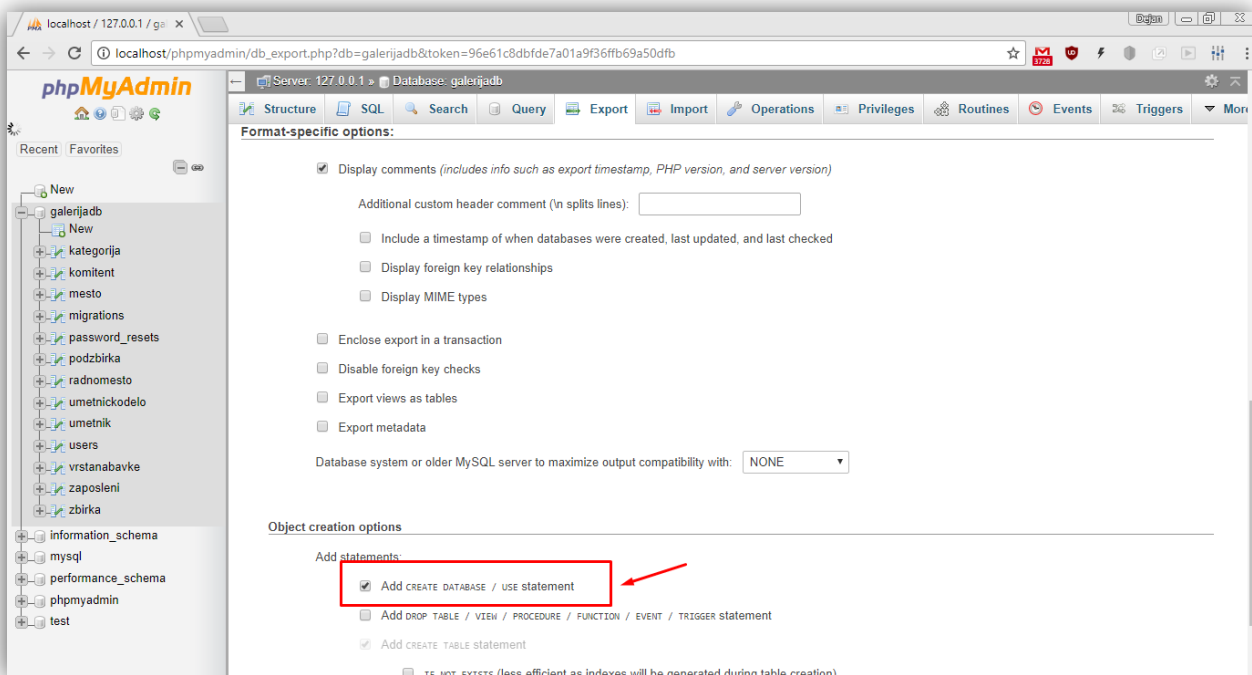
localhost / 127.0.0.1 / ga ×

Dejan

localhost/phpmyadmin/db_export.php?db=galerijadb&token=96e61c8dbfde7a01a9f36ffb69a50dfb

3728

phpMyAdmin

Recent Favorites

New
galerijadb
New
kategorija
komitent
mesto
migrations
password_resets
podzbirka
radnomesto
umetnickodelo
umetnik
users
vrstanabavke
zaposleni
zbirka
information_schema
mysql
performance_schema
phpmyadmin
test

Server: 127.0.0.1 » Database: galerijadb

Structure SQL Search Query Export Import Operations Privileges Routines Events Triggers More

Format-specific options:

Display comments (includes info such as export timestamp, PHP version, and server version)

Additional custom header comment (\n splits lines):

Include a timestamp of when databases were created, last updated, and last checked

Display foreign key relationships

Display MIME types

Enclose export in a transaction

Disable foreign key checks

Export views as tables

Export metadata

Database system or older MySQL server to maximize output compatibility with: NONE

Object creation options

Add statements:

Add CREATE DATABASE / USE statement

Add DROP TABLE / VIEW / PROCEDURE / FUNCTION / EVENT / TRIGGER statement

Add CREATE TABLE statement

IF NOT EXISTS (less efficient as indexes will be generated during table creation)